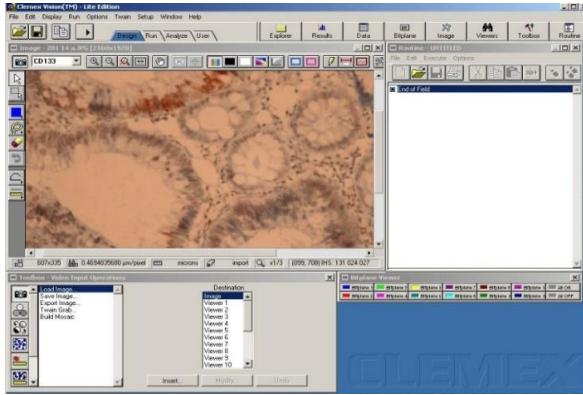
Clemex Vision(TM) - Lite Edition

File Edit Display Run Options Twain Setup Window Help

Design Run Analyze User

Explorer Results Data Bitplane Image Viewers Toolbox Routine

Image - 201 14 a.JPG [2560x1920]

CD133

Routine - UNTITLED

File Edit Execute Options

End of Field

607x335 0.4634635680 µm/pixel microns import x1/3 (899, 700) IHS: 131 024 027

Toolbox - Video Input Operations

Load Image...
Save Image...
Export Image...
Twain Grab...
Build Mosaic

Destination

Image
Viewer 1
Viewer 2
Viewer 3
Viewer 4
Viewer 5
Viewer 6
Viewer 7
Viewer 8
Viewer 9
Viewer 10

Insert... Modify Undo

Bitplane Viewer

Bitplane 1 Bitplane 2 Bitplane 3 Bitplane 4 Bitplane 5 Bitplane 6 Bitplane 7 Bitplane 8 All ON
Bitplane 9 Bitplane 10 Bitplane 11 Bitplane 12 Bitplane 13 Bitplane 14 Bitplane 15 Bitplane 16 All OFF

CLEMEX